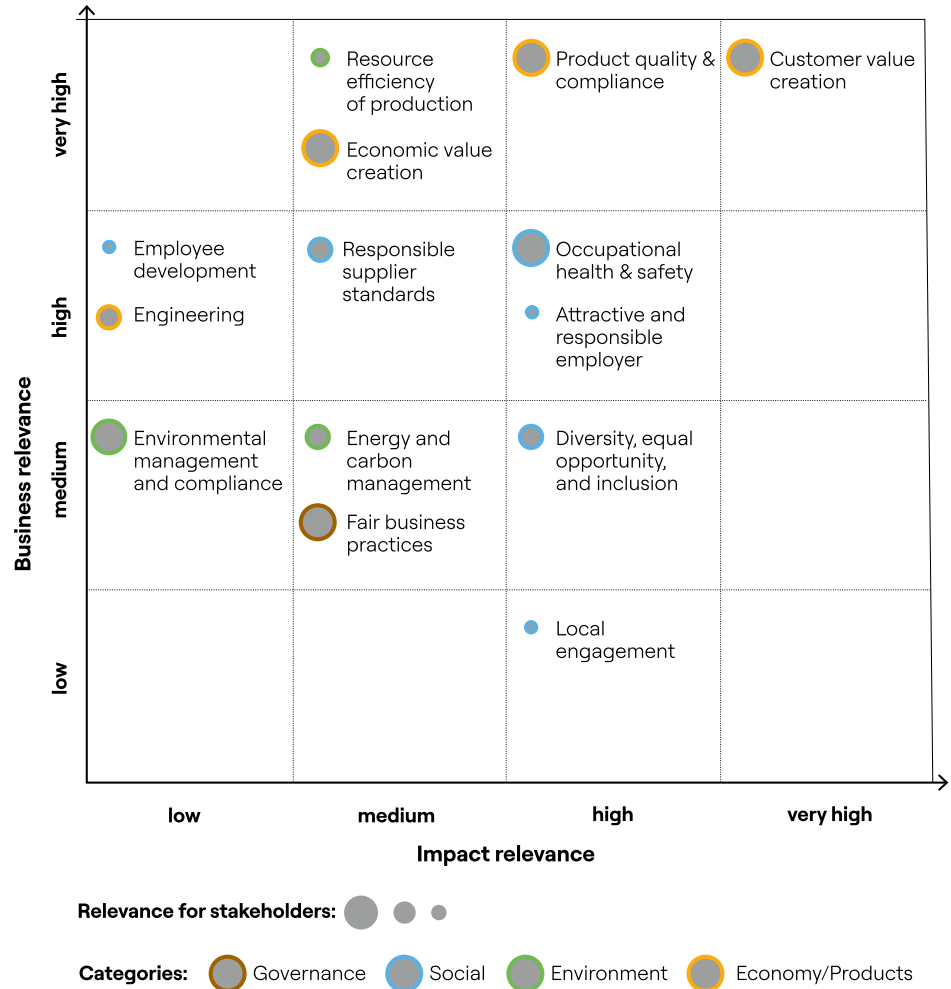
Business relevance

very high

Resource efficiency of production

Economic value creation

Product quality & compliance

Customer value creation

high

Employee development

Engineering

Responsible supplier standards

Occupational health & safety

Attractive and responsible employer

medium

Environmental management and compliance

Energy and carbon management

Fair business practices

Diversity, equal opportunity, and inclusion

low

Local engagement

low

medium

high

very high

Impact relevance

Relevance for stakeholders:

Categories: Governance Social Environment Economy/Products